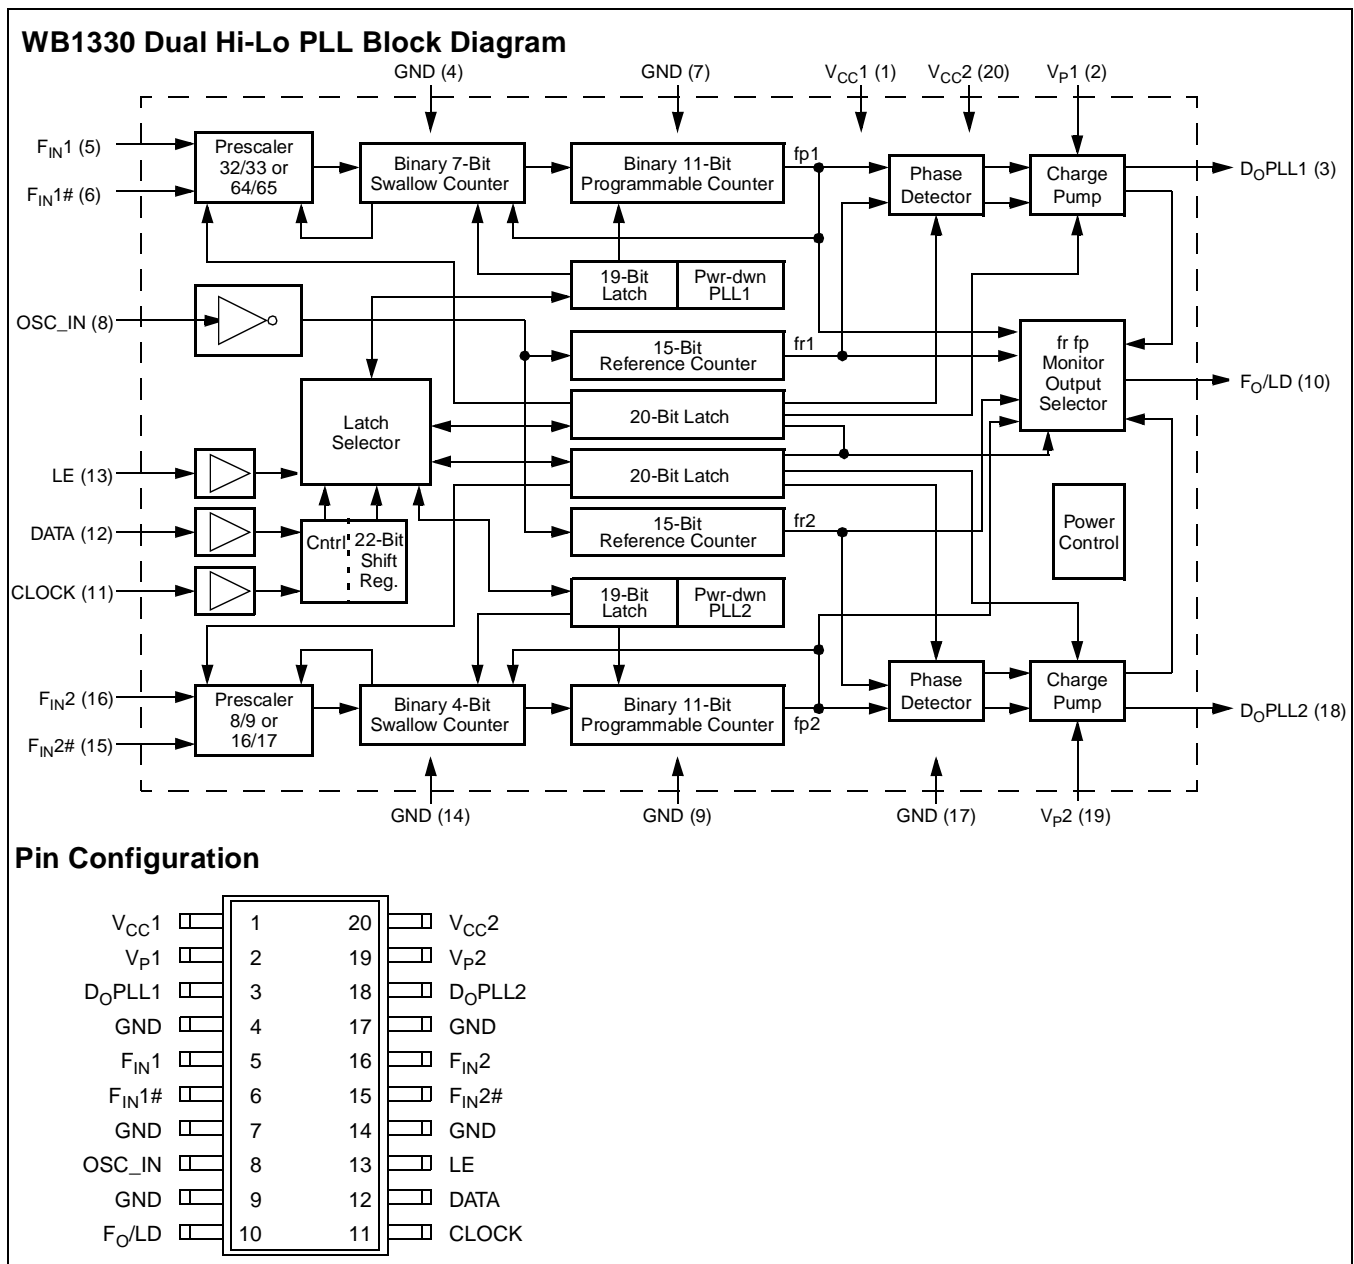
WB1330 Dual Hi-Lo PLL Block Diagram

GND (4) GND (7) $V_{CC}1$ (1) $V_{CC}2$ (20) $V_P1$ (2)

$F_{IN}1$ (5)
$F_{IN}1\#$ (6)

Prescaler 32/33 or 64/65

Binary 7-Bit Swallow Counter

Binary 11-Bit Programmable Counter

fp1

Phase Detector

Charge Pump

$D_OPLL1$ (3)

19-Bit Latch

Pwr-dwn PLL1

OSC_IN (8)

15-Bit Reference Counter

fr1

fr fp Monitor Output Selector

$F_O/LD$ (10)

Latch Selector

20-Bit Latch

20-Bit Latch

LE (13)

DATA (12)

CLOCK (11)

Cntrl

22-Bit Shift Reg.

15-Bit Reference Counter

fr2

Power Control

19-Bit Latch

Pwr-dwn PLL2

$F_{IN}2$ (16)
$F_{IN}2\#$ (15)

Prescaler 8/9 or 16/17

Binary 4-Bit Swallow Counter

Binary 11-Bit Programmable Counter

fp2

Phase Detector

Charge Pump

$D_OPLL2$ (18)

GND (14) GND (9) GND (17) $V_P2$ (19)

Pin Configuration

| | | | |
|---|---|---|---|
| $V_{CC}1$ | 1 | 20 | $V_{CC}2$ |
| $V_P1$ | 2 | 19 | $V_P2$ |
| $D_OPLL1$ | 3 | 18 | $D_OPLL2$ |
| GND | 4 | 17 | GND |
| $F_{IN}1$ | 5 | 16 | $F_{IN}2$ |
| $F_{IN}1\#$ | 6 | 15 | $F_{IN}2\#$ |
| GND | 7 | 14 | GND |
| OSC_IN | 8 | 13 | LE |
| GND | 9 | 12 | DATA |
| $F_O/LD$ | 10 | 11 | CLOCK |